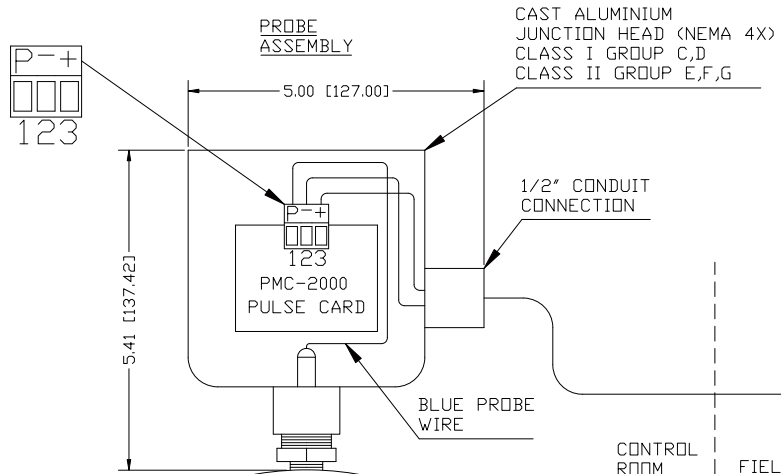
PROBE ASSEMBLY

CAST ALUMINIUM
JUNCTION HEAD (NEMA 4X)
CLASS I GROUP C,D
CLASS II GROUP E,F,G

P – +
123

5.00 [127.00]

1/2" CONDUIT CONNECTION

P – +
123
PMC-2000
PULSE CARD

5.41 [137.42]

BLUE PROBE WIRE

CONTROL ROOM

FIEL